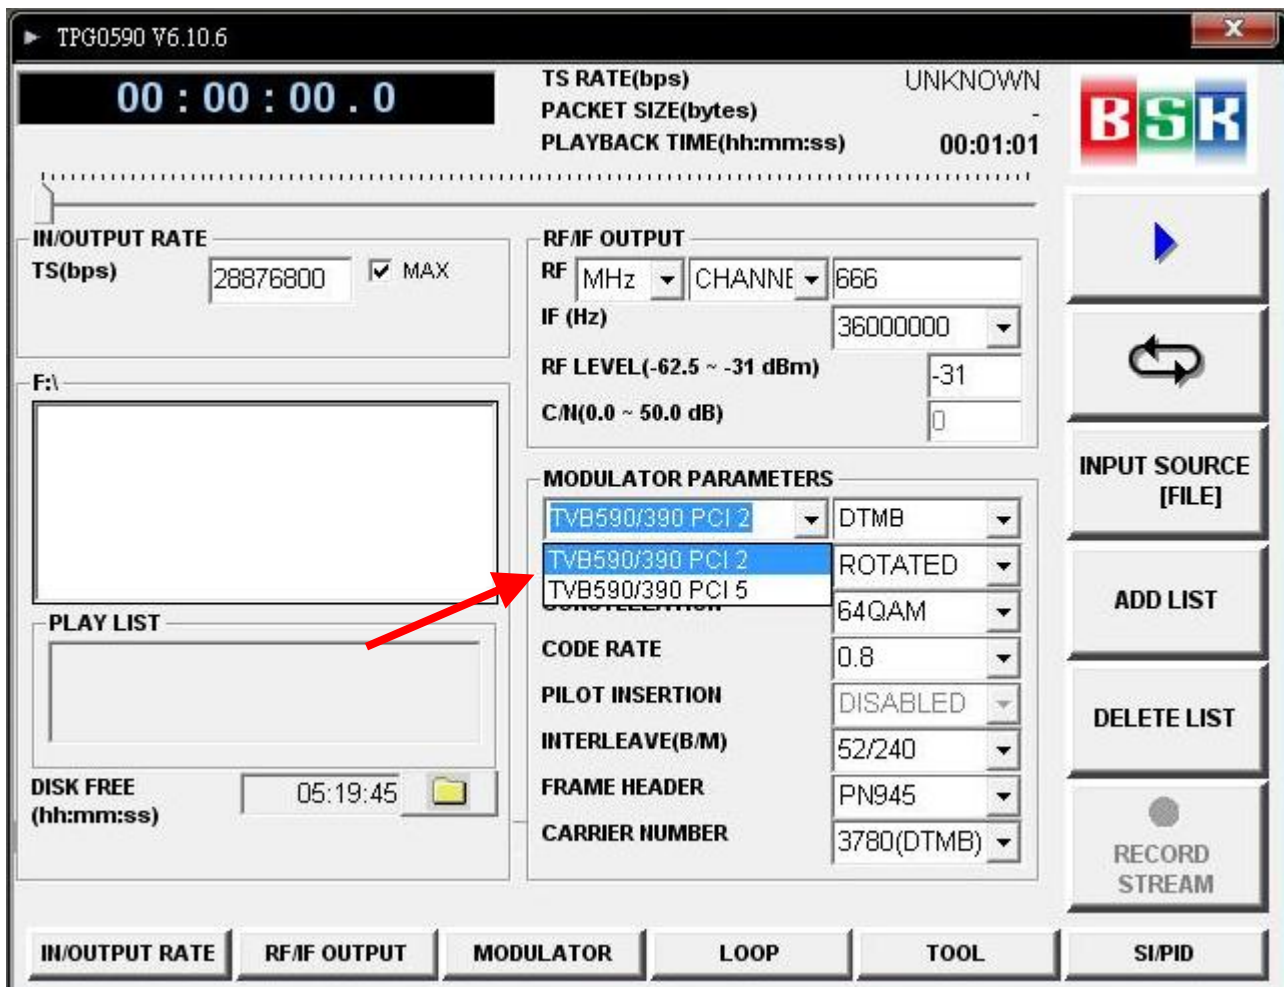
TPG0590 V6.10.6

x

00 : 00 : 00 . 0

TS RATE(bps) UNKNOWN
PACKET SIZE(bytes) -
PLAYBACK TIME(hh:mm:ss) 00:01:01

BSK

IN/OUTPUT RATE
TS(bps) 28876800 MAX

F:\

PLAY LIST

DISK FREE (hh:mm:ss) 05:19:45

RF/IF OUTPUT
RF MHz CHANNE 666
IF (Hz) 36000000
RF LEVEL(-62.5 ~ -31 dBm) -31
C/N(0.0 ~ 50.0 dB) 0

MODULATOR PARAMETERS
TVB590/390 PCI 2 DTMB
TVB590/390 PCI 2 ROTATED
TVB590/390 PCI 5
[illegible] 64QAM
CODE RATE 0.8
PILOT INSERTION DISABLED
INTERLEAVE(B/M) 52/240
FRAME HEADER PN945
CARRIER NUMBER 3780(DTMB)

INPUT SOURCE [FILE]
ADD LIST
DELETE LIST
RECORD STREAM

IN/OUTPUT RATE | RF/IF OUTPUT | MODULATOR | LOOP | TOOL | SI/PID